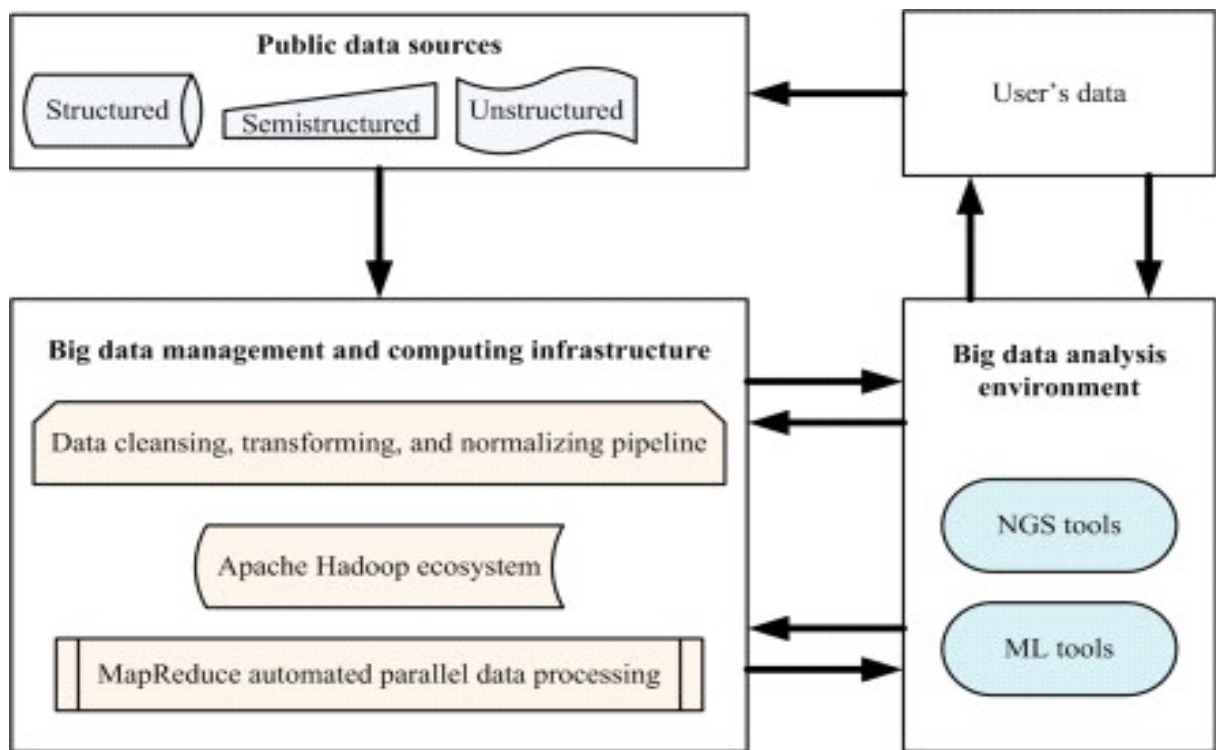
Public data sources

Structured

Semistructured

Unstructured

User's data

Big data management and computing infrastructure

Data cleansing, transforming, and normalizing pipeline

Apache Hadoop ecosystem

MapReduce automated parallel data processing

Big data analysis environment

NGS tools

ML tools